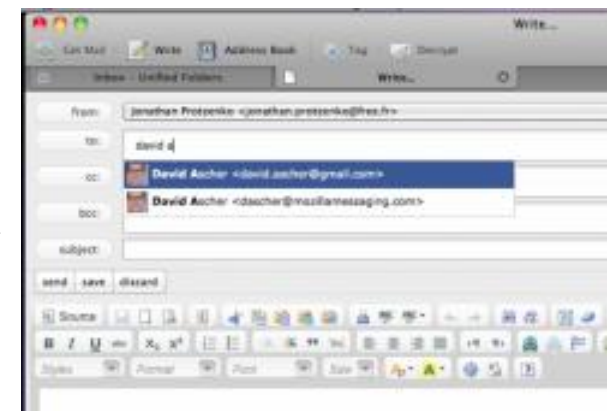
Write...

Get Mail Write Address Book Tag Decrypt

Inbox - Unified Folders Write...

from: Jonathan Protzenko <jonathan.protzenko@free.fr>

to: david a

David Ascher <david.ascher@gmail.com>

David Ascher <dascher@mozillamessaging.com>

cc:

bcc:

subject:

send save discard

Source

B I U

Styles Format Font Size